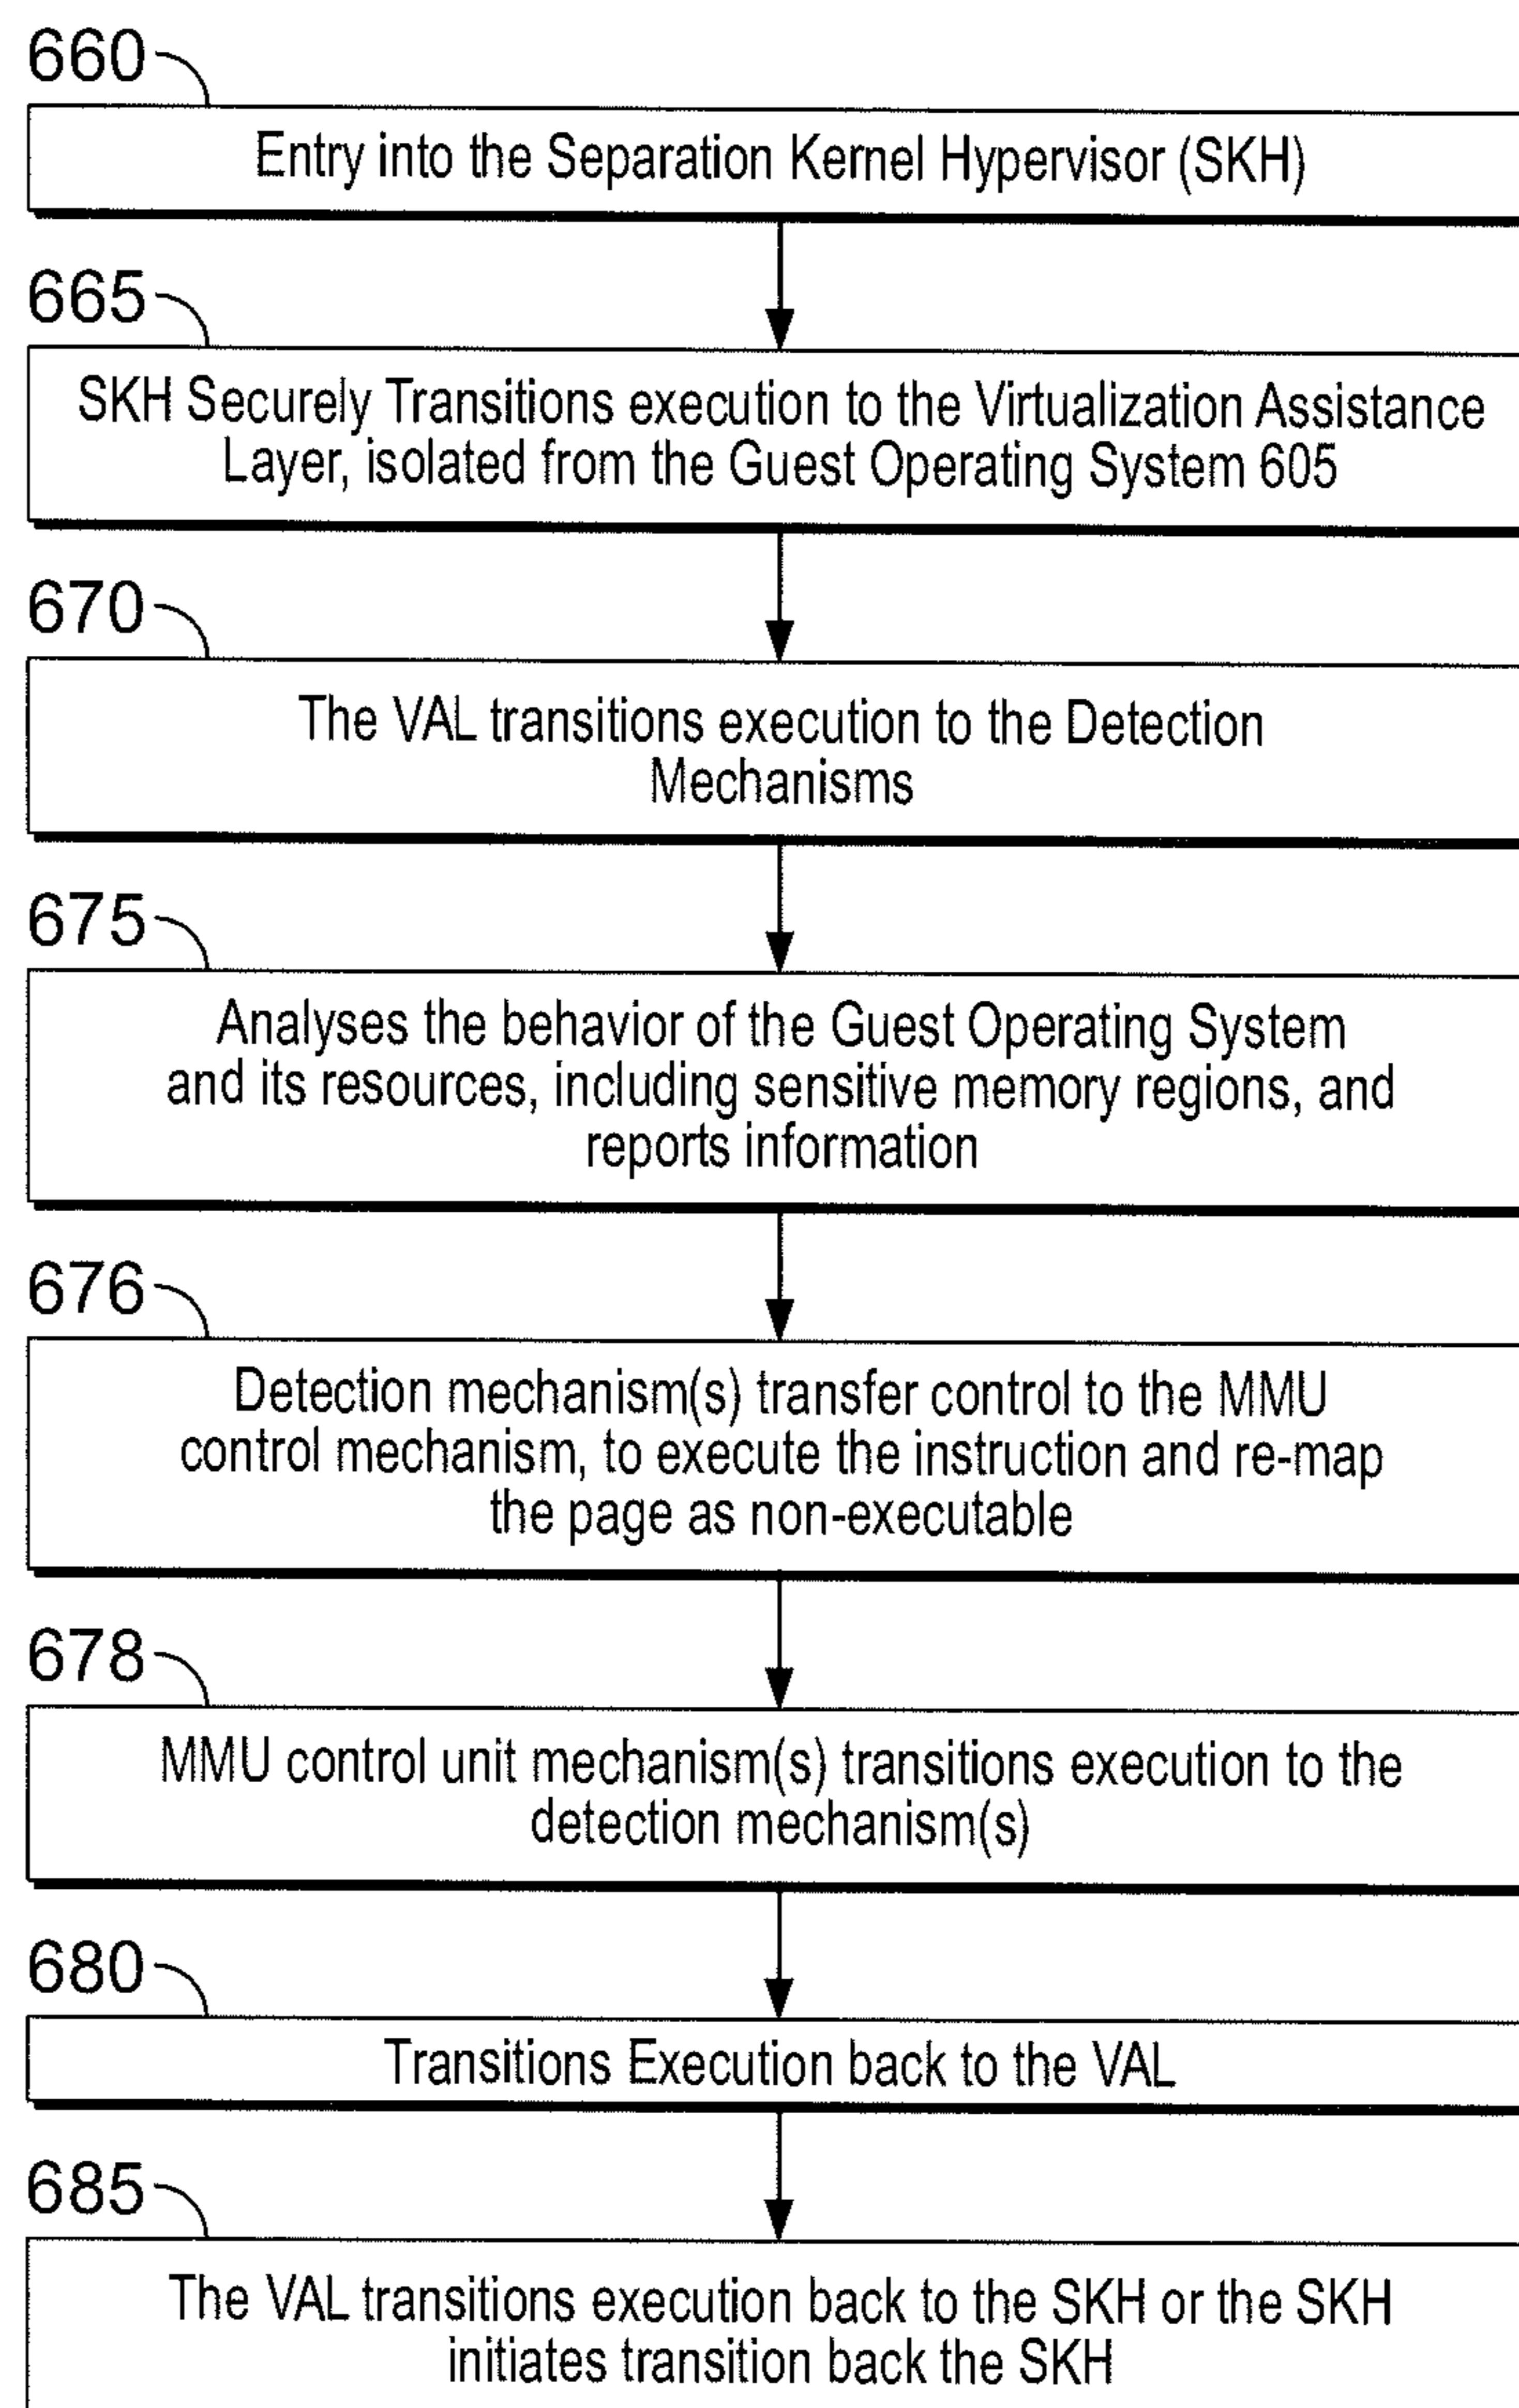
660

Entry into the Separation Kernel Hypervisor (SKH)

665

SKH Securely Transitions execution to the Virtualization Assistance Layer, isolated from the Guest Operating System 605

670

The VAL transitions execution to the Detection Mechanisms

675

Analyses the behavior of the Guest Operating System and its resources, including sensitive memory regions, and reports information

676

Detection mechanism(s) transfer control to the MMU control mechanism, to execute the instruction and re-map the page as non-executable

678

MMU control unit mechanism(s) transitions execution to the detection mechanism(s)

680

Transitions Execution back to the VAL

685

The VAL transitions execution back to the SKH or the SKH initiates transition back the SKH